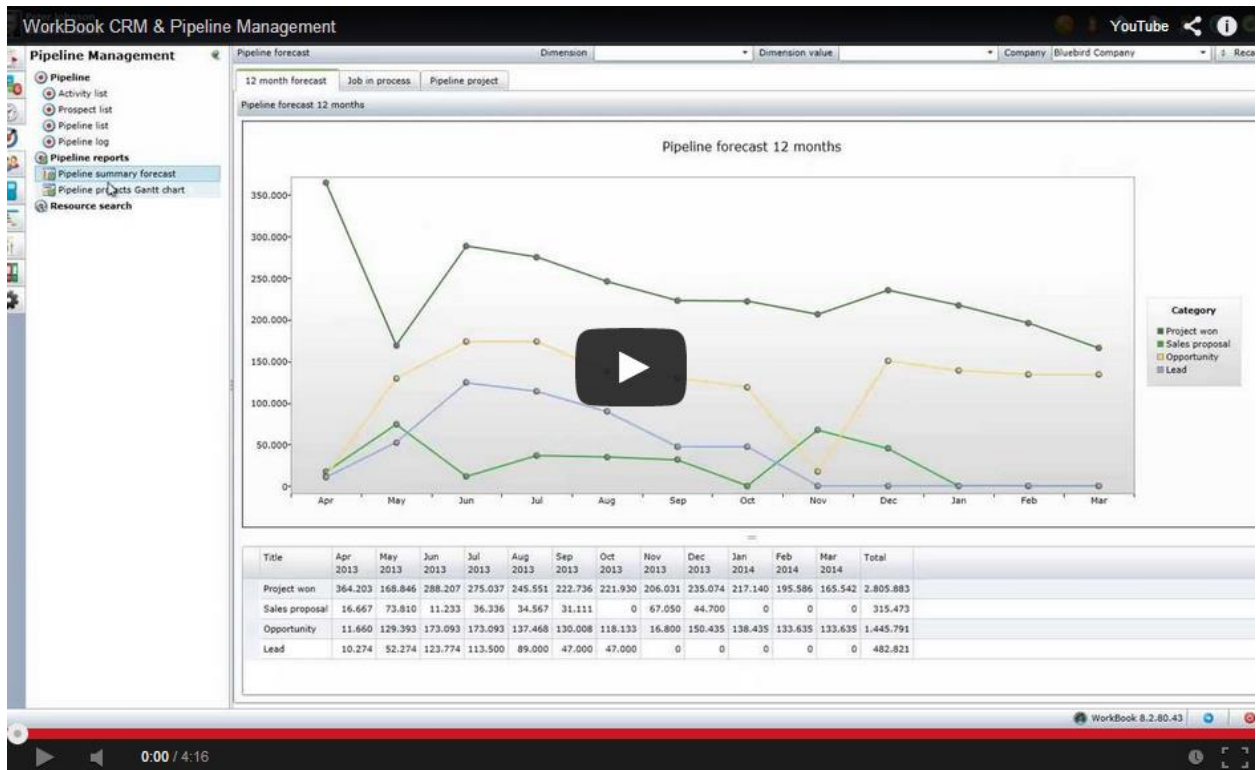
WorkBook CRM & Pipeline Management

YouTube

Pipeline Management

Pipeline
Activity list
Prospect list
Pipeline list
Pipeline log
Pipeline reports
Pipeline summary forecast
Pipeline projects Gantt chart
Resource search

Pipeline forecast | Dimension | Dimension value | Company Bluebird Company | Reca

12 month forecast | Job in process | Pipeline project

Pipeline forecast 12 months

Pipeline forecast 12 months

350.000
300.000
250.000
200.000
150.000
100.000
50.000
0

Apr May Jun Jul Aug Sep Oct Nov Dec Jan Feb Mar

Category
Project won
Sales proposal
Opportunity
Lead

| Title | Apr 2013 | May 2013 | Jun 2013 | Jul 2013 | Aug 2013 | Sep 2013 | Oct 2013 | Nov 2013 | Dec 2013 | Jan 2014 | Feb 2014 | Mar 2014 | Total |
|---|---|---|---|---|---|---|---|---|---|---|---|---|---|
| Project won | 364.203 | 168.846 | 288.207 | 275.037 | 245.551 | 222.736 | 221.930 | 206.031 | 235.074 | 217.140 | 195.586 | 165.542 | 2.805.883 |
| Sales proposal | 16.667 | 73.810 | 11.233 | 36.336 | 34.567 | 31.111 | 0 | 67.050 | 44.700 | 0 | 0 | 0 | 315.473 |
| Opportunity | 11.660 | 129.393 | 173.093 | 173.093 | 137.468 | 130.008 | 118.133 | 16.800 | 150.435 | 138.435 | 133.635 | 133.635 | 1.445.791 |
| Lead | 10.274 | 52.274 | 123.774 | 113.500 | 89.000 | 47.000 | 47.000 | 0 | 0 | 0 | 0 | 0 | 482.821 |

WorkBook 8.2.80.43

0:00 / 4:16